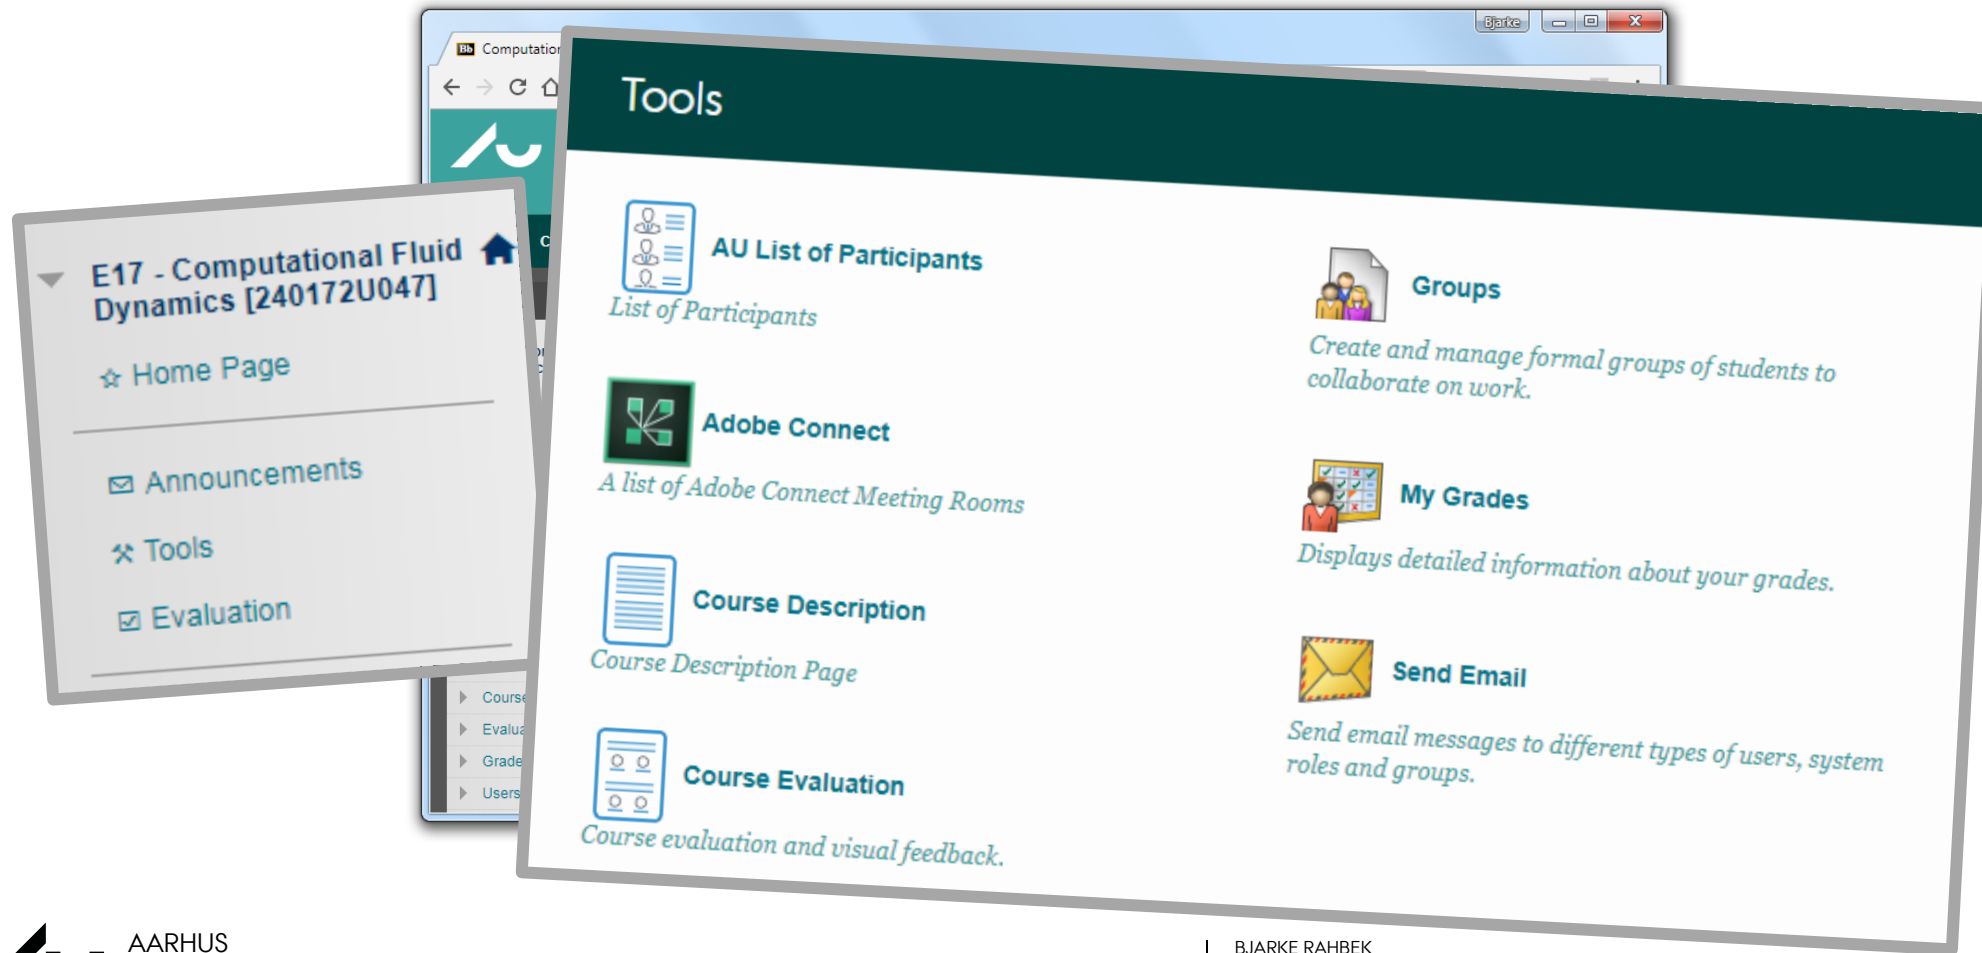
Bjarke

Computation

E17 - Computational Fluid Dynamics [240172U047]

Home Page

Announcements

Tools

Evaluation

Course

Evalua

Grade

Users

Tools

AU List of Participants

List of Participants

Adobe Connect

A list of Adobe Connect Meeting Rooms

Course Description

Course Description Page

Course Evaluation

Course evaluation and visual feedback.

Groups

Create and manage formal groups of students to collaborate on work.

My Grades

Displays detailed information about your grades.

Send Email

Send email messages to different types of users, system roles and groups.

AARHUS

BJARKE RAHBEK